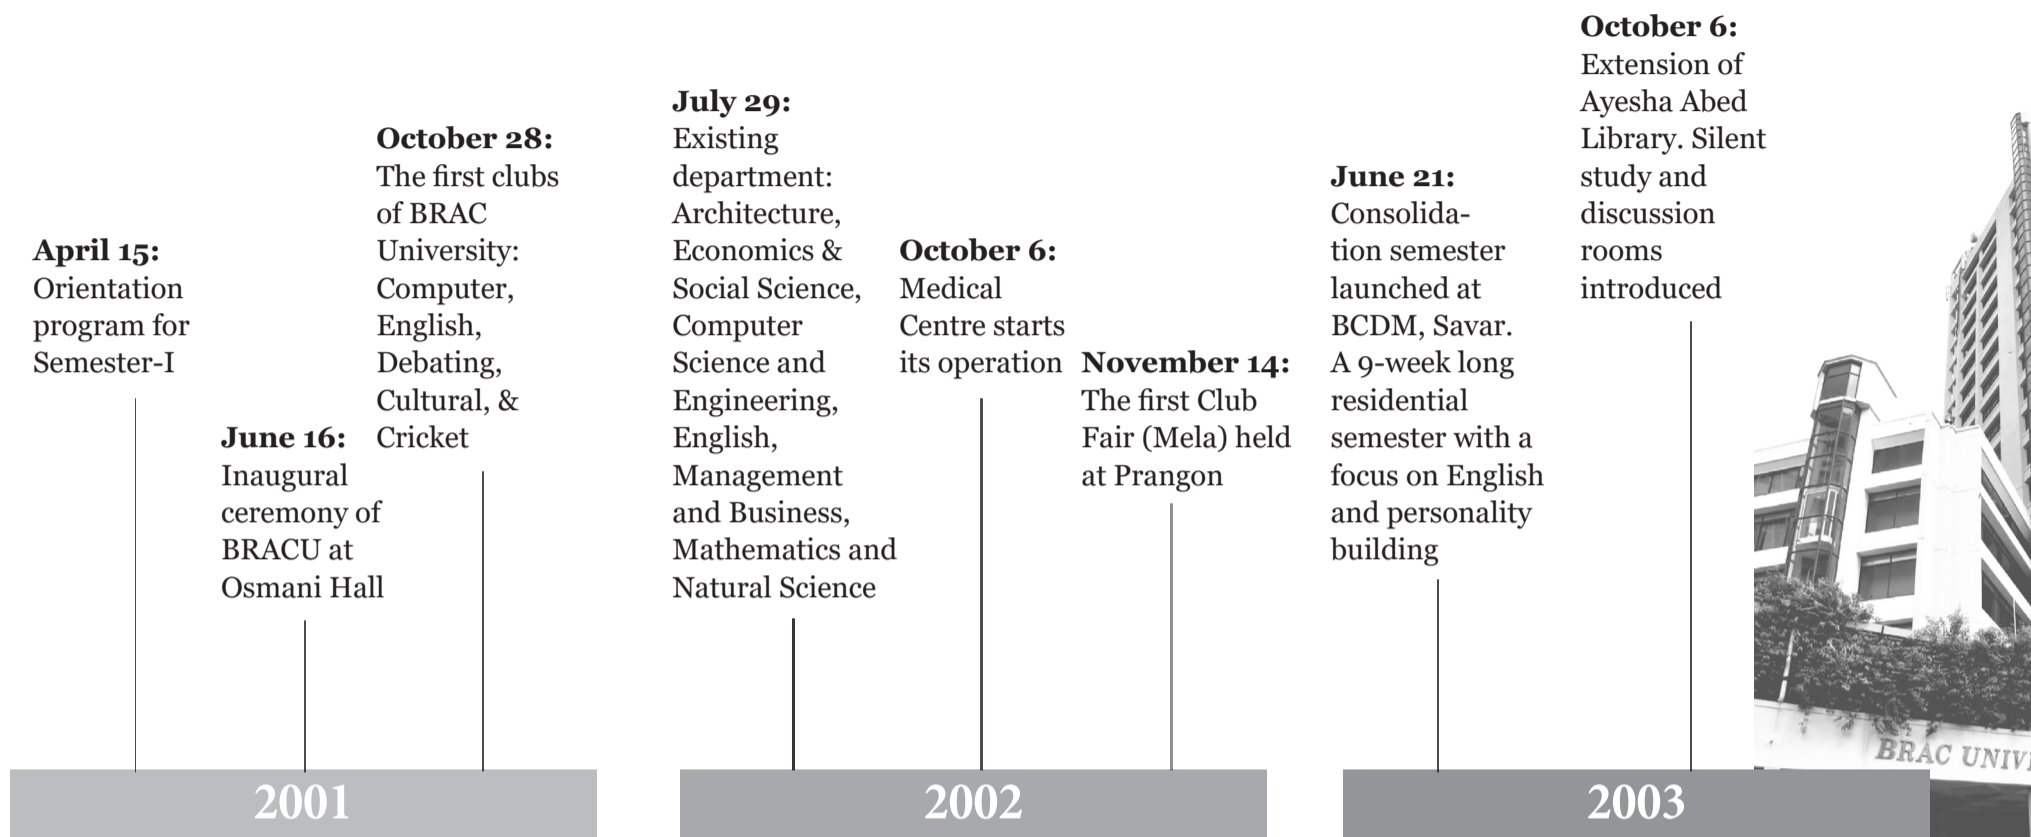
**April 15:** Orientation program for Semester-I

**June 16:** Inaugural ceremony of BRACU at Osmani Hall

**October 28:** The first clubs of BRAC University: Computer, English, Debating, Cultural, & Cricket

2001

**July 29:** Existing department: Architecture, Economics & Social Science, Computer Science and Engineering, English, Management and Business, Mathematics and Natural Science

**October 6:** Medical Centre starts its operation

**November 14:** The first Club Fair (Mela) held at Prangon

2002

**June 21:** Consolidation semester launched at BCDM, Savar. A 9-week long residential semester with a focus on English and personality building

**October 6:** Extension of Ayesha Abed Library. Silent study and discussion rooms introduced

BRAC UNIV

2003